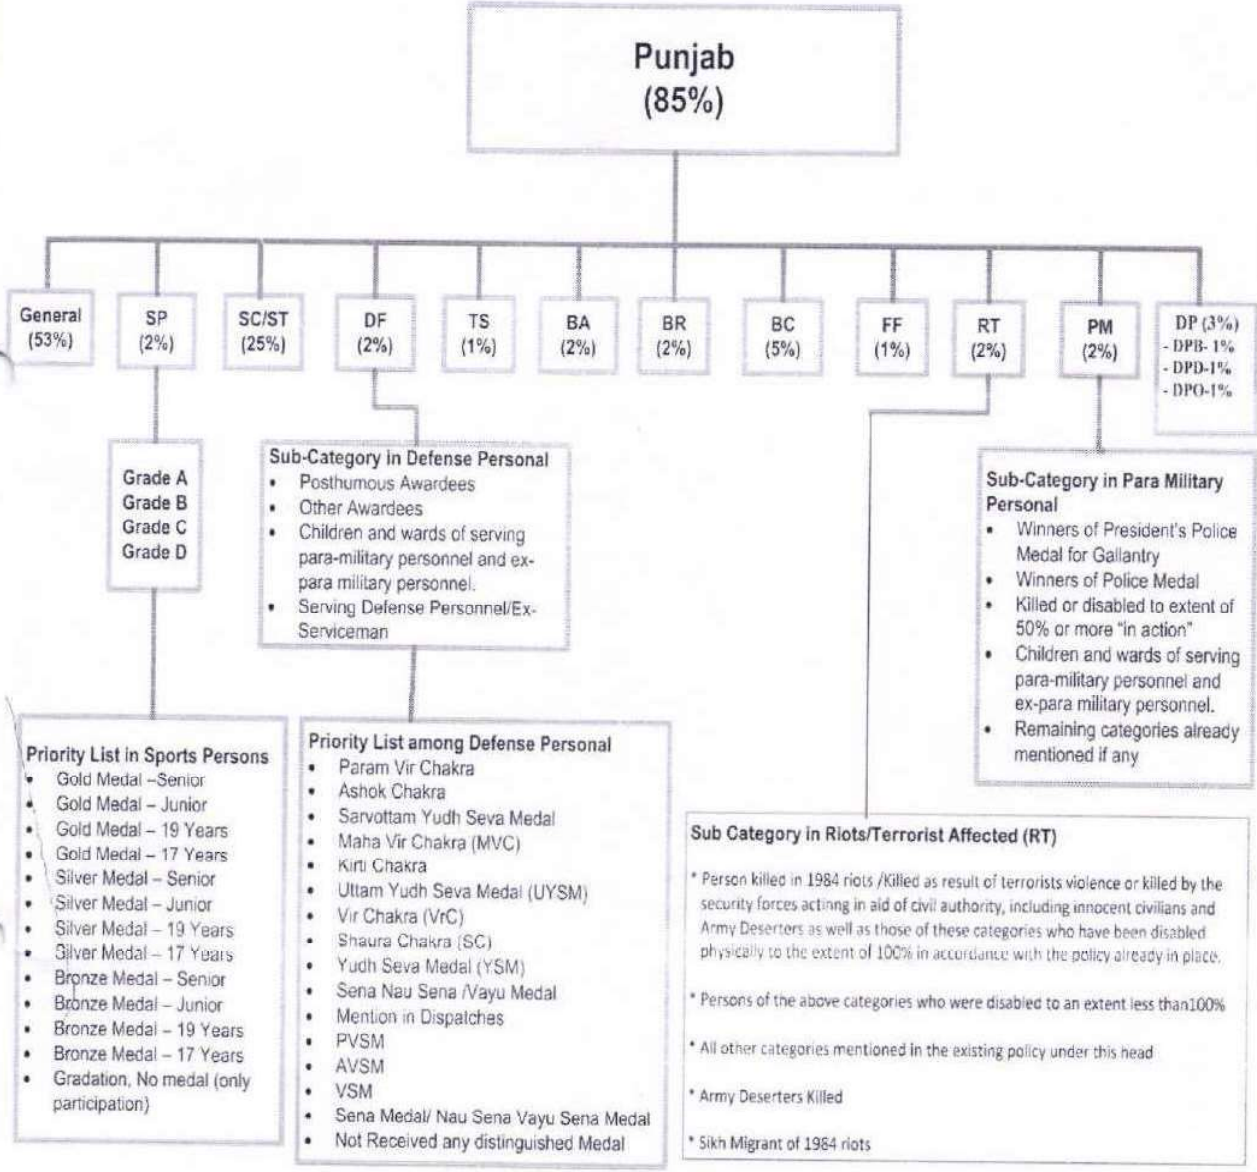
Punjab
(85%)

General
(53%)

SP
(2%)

SC/ST
(25%)

DF
(2%)

TS
(1%)

BA
(2%)

BR
(2%)

BC
(5%)

FF
(1%)

RT
(2%)

PM
(2%)

DP (3%)
- DPB- 1%
- DPD-1%
- DPO-1%

Grade A
Grade B
Grade C
Grade D

Sub-Category in Defense Personal
• Posthumous Awardees
• Other Awardees
• Children and wards of serving para-military personnel and ex-para military personnel.
• Serving Defense Personnel/Ex-Serviceman

Sub-Category in Para Military Personal
• Winners of President's Police Medal for Gallantry
• Winners of Police Medal
• Killed or disabled to extent of 50% or more "in action"
• Children and wards of serving para-military personnel and ex-para military personnel.
• Remaining categories already mentioned if any

Priority List in Sports Persons
• Gold Medal –Senior
• Gold Medal – Junior
• Gold Medal – 19 Years
• Gold Medal – 17 Years
• Silver Medal – Senior
• Silver Medal – Junior
• Silver Medal – 19 Years
• Silver Medal – 17 Years
• Bronze Medal – Senior
• Bronze Medal – Junior
• Bronze Medal – 19 Years
• Bronze Medal – 17 Years
• Gradation, No medal (only participation)

Priority List among Defense Personal
• Param Vir Chakra
• Ashok Chakra
• Sarvottam Yudh Seva Medal
• Maha Vir Chakra (MVC)
• Kirti Chakra
• Uttam Yudh Seva Medal (UYSM)
• Vir Chakra (VrC)
• Shaura Chakra (SC)
• Yudh Seva Medal (YSM)
• Sena Nau Sena /Vayu Medal
• Mention in Dispatches
• PVSM
• AVSM
• VSM
• Sena Medal/ Nau Sena Vayu Sena Medal
• Not Received any distinguished Medal

Sub Category in Riots/Terrorist Affected (RT)

* Person killed in 1984 riots /Killed as result of terrorists violence or killed by the security forces actinng in aid of civil authority, including innocent civilians and Army Deserters as well as those of these categories who have been disabled physically to the extent of 100% in accordance with the policy already in place.

* Persons of the above categories who were disabled to an extent less than100%

* All other categories mentioned in the existing policy under this head

* Army Deserters Killed

* Sikh Migrant of 1984 riots